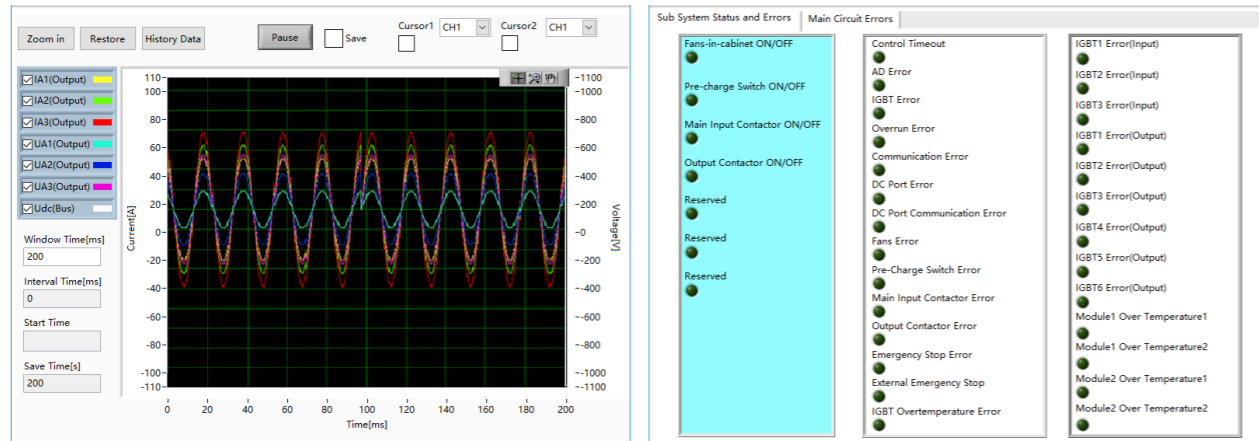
Zoom in Restore History Data Pause Save Cursor1 CH1 Cursor2 CH1

IA1(Output)
IA2(Output)
IA3(Output)
UA1(Output)
UA2(Output)
UA3(Output)
Udc(Bus)

Window Time[ms]
200
Interval Time[ms]
0
Start Time
Save Time[s]
200

110
100
80
60
40
20
0
-20
-40
-60
-80
-100
-110
Current[A]

-1100
-1000
-800
-600
-400
-200
-0
--200
--400
--600
--800
--1000
--1100
Voltage[V]

0 20 40 60 80 100 120 140 160 180 200
Time[ms]

Sub System Status and Errors | Main Circuit Errors

Fans-in-cabinet ON/OFF
Pre-charge Switch ON/OFF
Main Input Contactor ON/OFF
Output Contactor ON/OFF
Reserved
Reserved
Reserved

Control Timeout
AD Error
IGBT Error
Overrun Error
Communication Error
DC Port Error
DC Port Communication Error
Fans Error
Pre-Charge Switch Error
Main Input Contactor Error
Output Contactor Error
Emergency Stop Error
External Emergency Stop
IGBT Overtemperature Error

IGBT1 Error(Input)
IGBT2 Error(Input)
IGBT3 Error(Input)
IGBT1 Error(Output)
IGBT2 Error(Output)
IGBT3 Error(Output)
IGBT4 Error(Output)
IGBT5 Error(Output)
IGBT6 Error(Output)
Module1 Over Temperature1
Module1 Over Temperature2
Module2 Over Temperature1
Module2 Over Temperature2